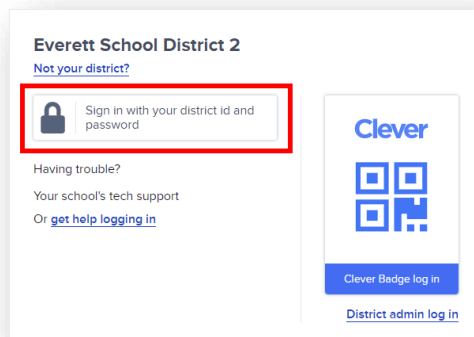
Everett School District 2

Not your district?

Sign in with your district id and password

Having trouble?

Your school's tech support

Or get help logging in

Clever

Clever Badge log in

District admin log in